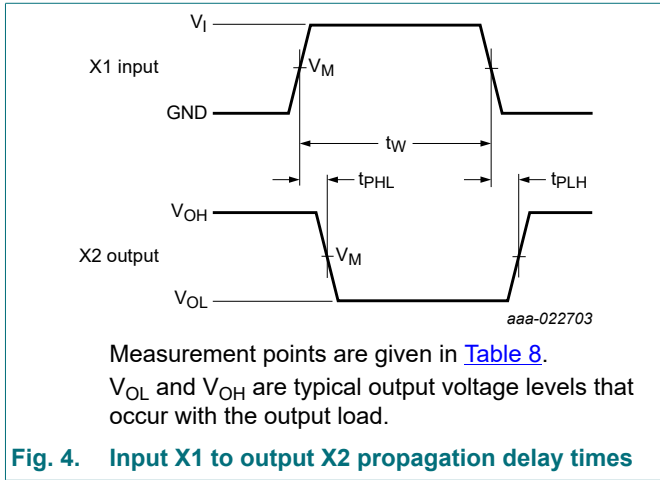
$V_I$

X1 input

$V_M$

GND

$t_W$

$t_{PHL}$

$t_{PLH}$

$V_{OH}$

X2 output

$V_M$

$V_{OL}$

aaa-022703

Measurement points are given in Table 8.

$V_{OL}$ and $V_{OH}$ are typical output voltage levels that occur with the output load.

Fig. 4. Input X1 to output X2 propagation delay times